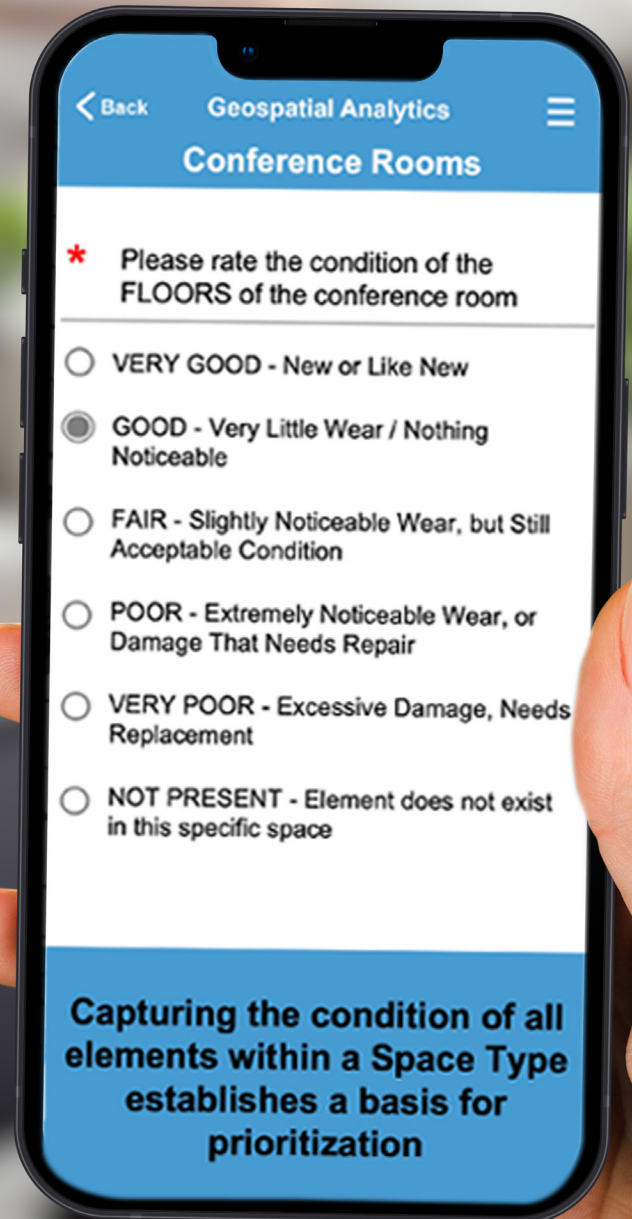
< Back Geospatial Analytics

Conference Rooms

* Please rate the condition of the FLOORS of the conference room

VERY GOOD - New or Like New

GOOD - Very Little Wear / Nothing Noticeable

FAIR - Slightly Noticeable Wear, but Still Acceptable Condition

POOR - Extremely Noticeable Wear, or Damage That Needs Repair

VERY POOR - Excessive Damage, Needs Replacement

NOT PRESENT - Element does not exist in this specific space

Capturing the condition of all elements within a Space Type establishes a basis for prioritization